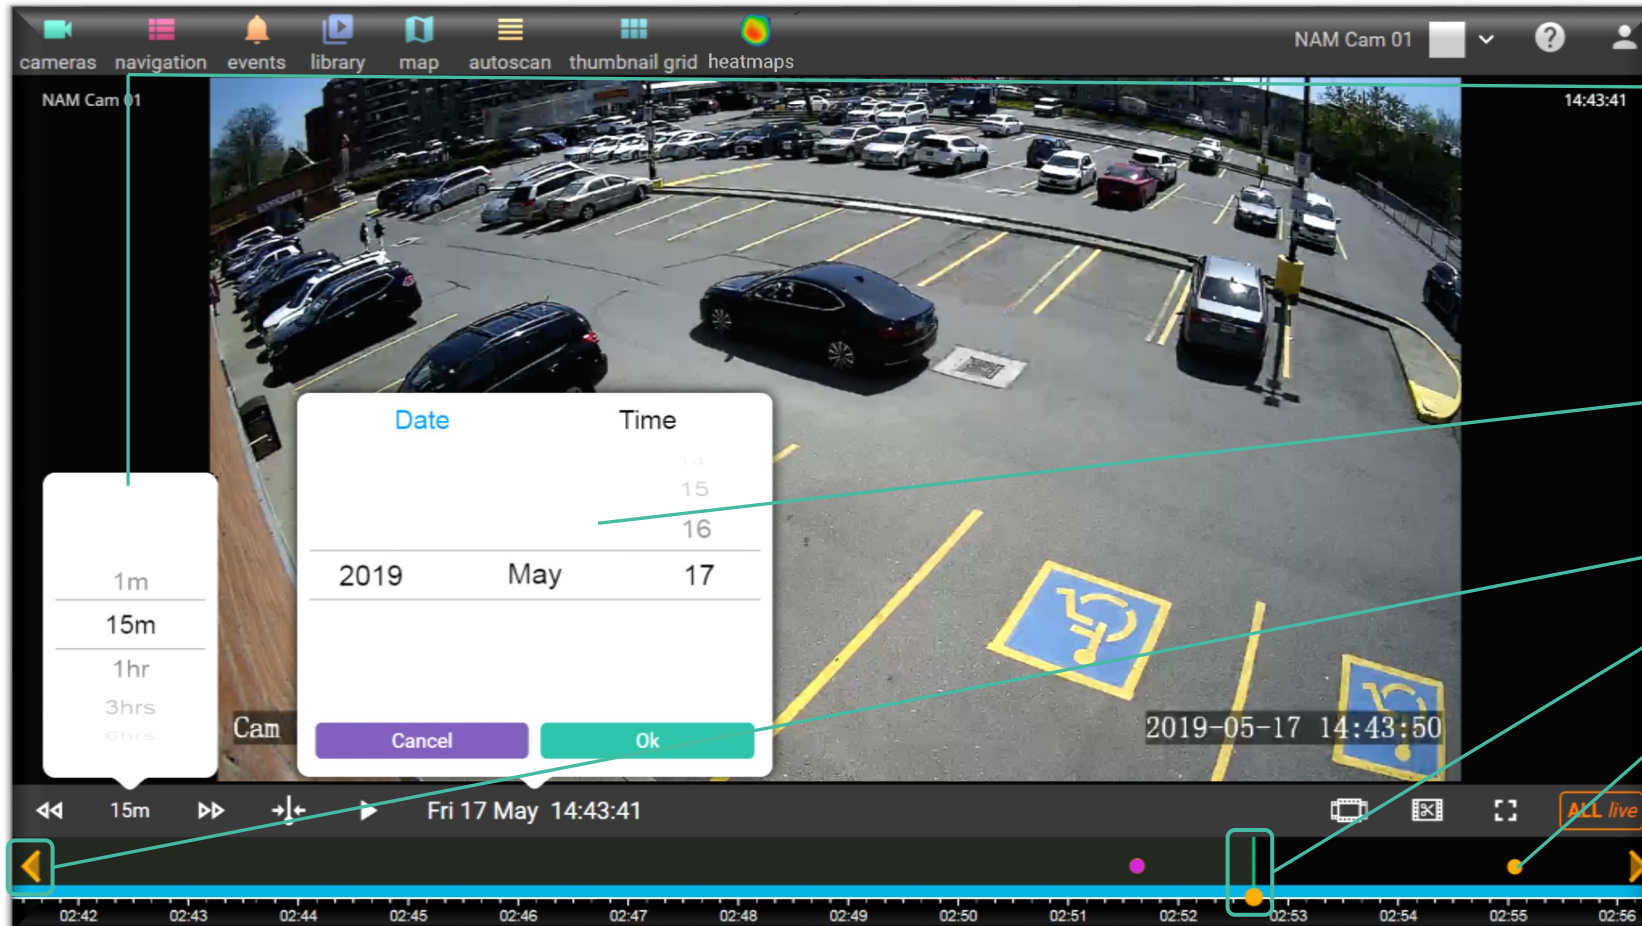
cameras navigation events library map autoscan thumbnail grid heatmaps

NAM Cam 01

NAM Cam 01

14:43:41

Date Time

15
16

2019 May 17

1m
15m
1hr
3hrs

Cam

2019-05-17 14:43:50

Cancel Ok

15m

Fri 17 May 14:43:41

ALL live

02:42 02:43 02:44 02:45 02:46 02:47 02:48 02:49 02:50 02:51 02:52 02:53 02:54 02:55 02:56